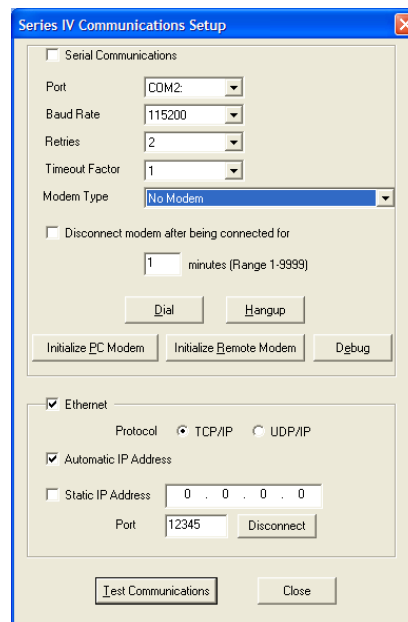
Series IV Communications Setup

Serial Communications

Port COM2:

Baud Rate 115200

Retries 2

Timeout Factor 1

Modem Type No Modem

Disconnect modem after being connected for

1 minutes (Range 1-9999)

Dial

Hangup

Initialize PC Modem

Initialize Remote Modem

Debug

Ethernet

Protocol TCP/IP UDP/IP

Automatic IP Address

Static IP Address 0 . 0 . 0 . 0

Port 12345

Disconnect

Test Communications

Close